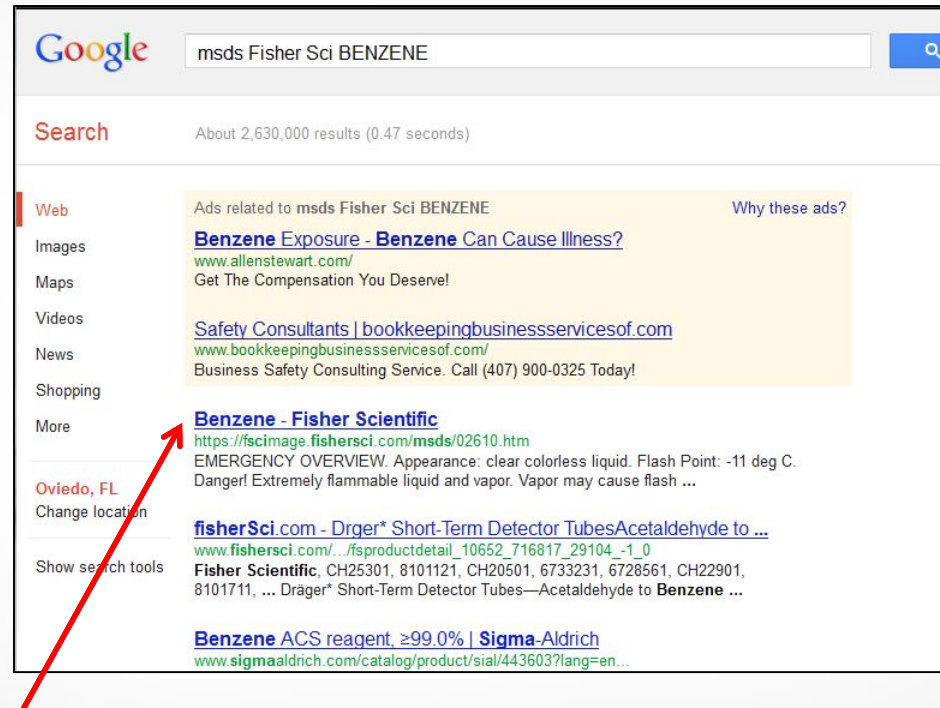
Google

msds Fisher Sci BENZENE

Search

About 2,630,000 results (0.47 seconds)

Web
Images
Maps
Videos
News
Shopping
More

Oviedo, FL
Change location

Show search tools

Ads related to msds Fisher Sci BENZENE

Why these ads?

Benzene Exposure - Benzene Can Cause Illness?
www.allenstewart.com/
Get The Compensation You Deserve!

Safety Consultants | bookkeepingbusinessservicesof.com
www.bookkeepingbusinessservicesof.com/
Business Safety Consulting Service. Call (407) 900-0325 Today!

Benzene - Fisher Scientific
https://fscimage.fishersci.com/msds/02610.htm
EMERGENCY OVERVIEW. Appearance: clear colorless liquid. Flash Point: -11 deg C. Danger! Extremely flammable liquid and vapor. Vapor may cause flash ...

fisherSci.com - Drger* Short-Term Detector TubesAcetaldehyde to ...
www.fishersci.com/.../fsproductdetail_10652_716817_29104_-1_0
Fisher Scientific, CH25301, 8101121, CH20501, 6733231, 6728561, CH22901, 8101711, ... Dräger* Short-Term Detector Tubes—Acetaldehyde to Benzene ...

Benzene ACS reagent, ≥99.0% | Sigma-Aldrich
www.sigmaaldrich.com/catalog/product/sial/443603?lang=en...